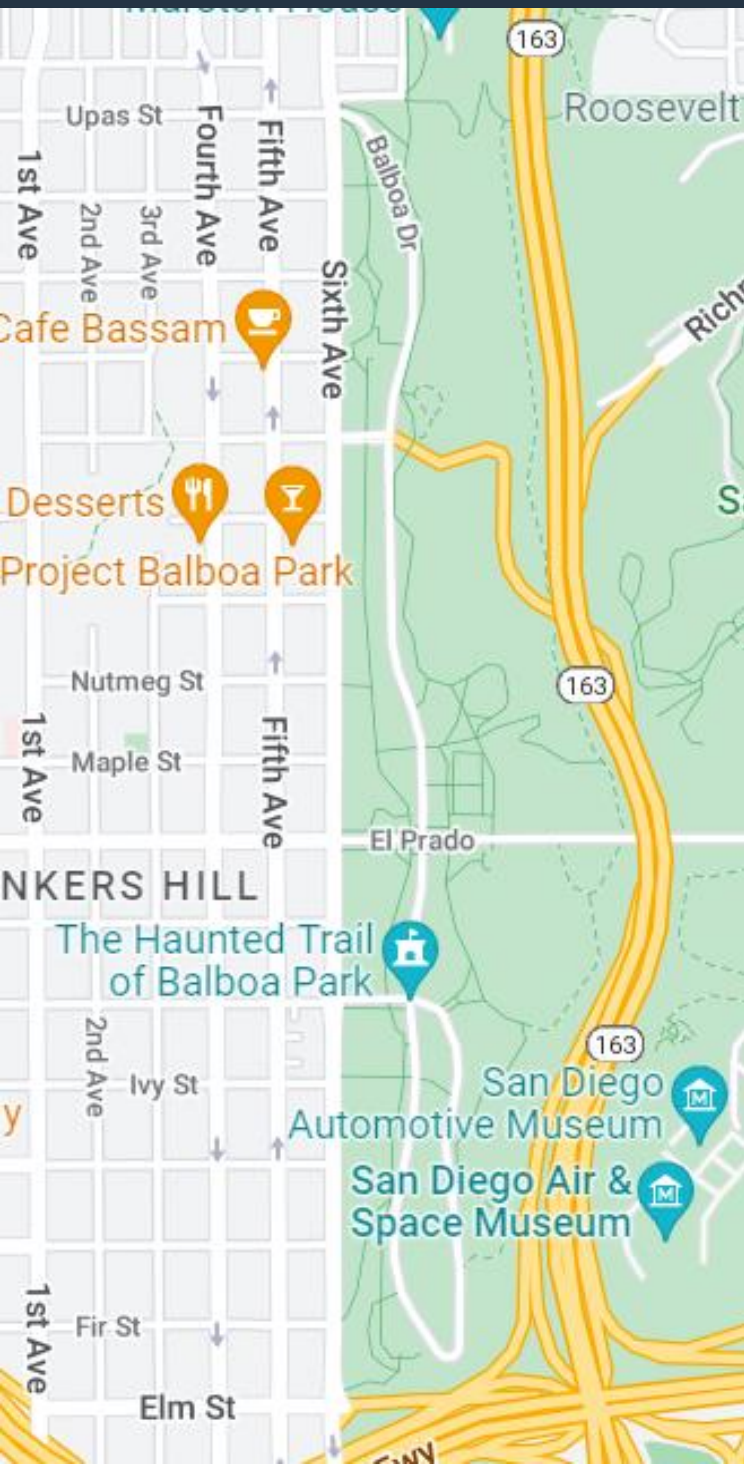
163
Roosevelt
Upas St
1st Ave
2nd Ave
3rd Ave
Fourth Ave
Fifth Ave
Balboa Dr
Sixth Ave
Cafe Bassam
Richm
Desserts
S
Project Balboa Park
Nutmeg St
163
1st Ave
Maple St
Fifth Ave
El Prado
NKERS HILL
The Haunted Trail of Balboa Park
2nd Ave
163
Ivy St
San Diego Automotive Museum
y
San Diego Air & Space Museum
1st Ave
Fir St
Elm St
Fwy